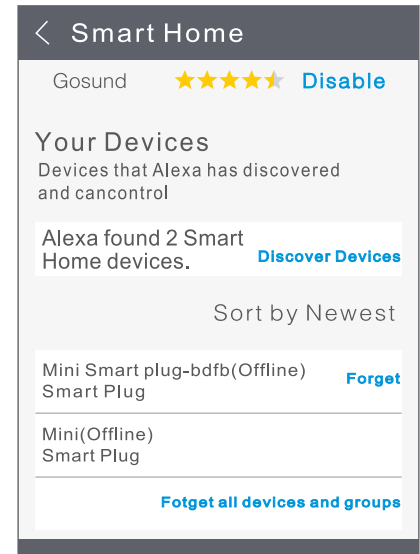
< Smart Home

Gosund Disable

Your Devices
Devices that Alexa has discovered and cancontrol

Alexa found 2 Smart Home devices.
Discover Devices

Sort by Newest

Mini Smart plug-bdfb(Offline)
Smart Plug
Forget

Mini(Offline)
Smart Plug

Fotget all devices and groups